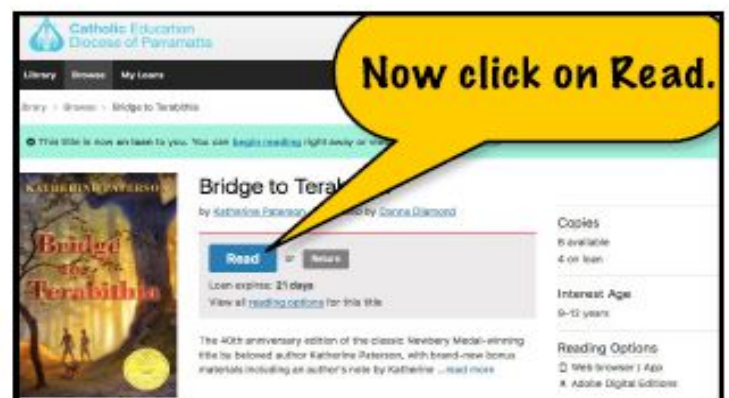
Catholic Education
Diocese of Parramatta

Library Browse My Loans

Now click on Read.

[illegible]brary > Browse > Bridge to Terabithia

This title is now on loan to you. You can begin reading right away or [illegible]

KATHERINE PATERSON

Bridge to Terabithia

Bridge to Tera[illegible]

by Katherine Paterson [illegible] by Donna Diamond

Read or Return

Loan expires: 21 days

View all reading options for this title

The 40th anniversary edition of the classic Newbery Medal-winning title by beloved author Katherine Paterson, with brand-new bonus materials including an author's note by Katherine ... read more

Copies
6 available
4 on loan

Interest Age
9-12 years

Reading Options
Web browser | App
Adobe Digital Editions